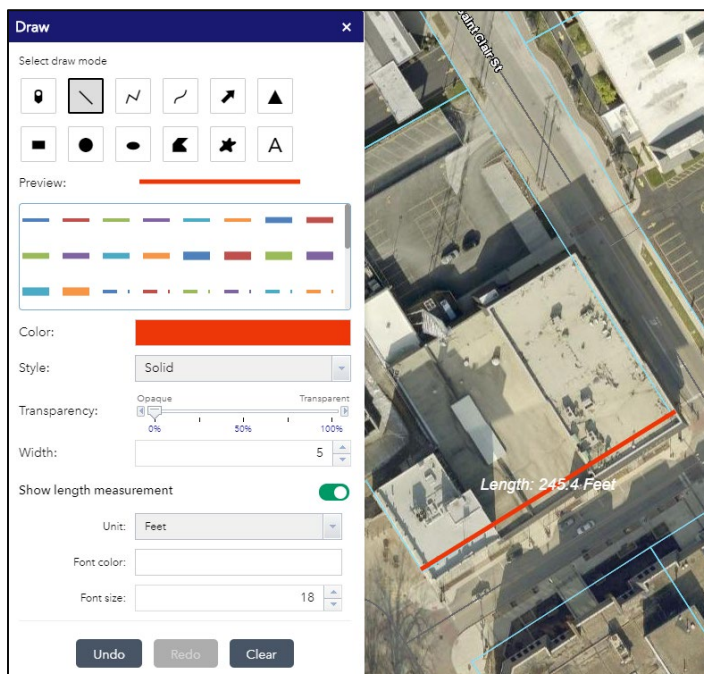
Draw
×

Select draw mode

A

Preview:

Color:

Style: Solid

Transparency: Opaque Transparent
0% 50% 100%

Width: 5

Show length measurement

Unit: Feet

Font color:

Font size: 18

Undo Redo Clear

Saint Clair St

Length: 245.4 Feet